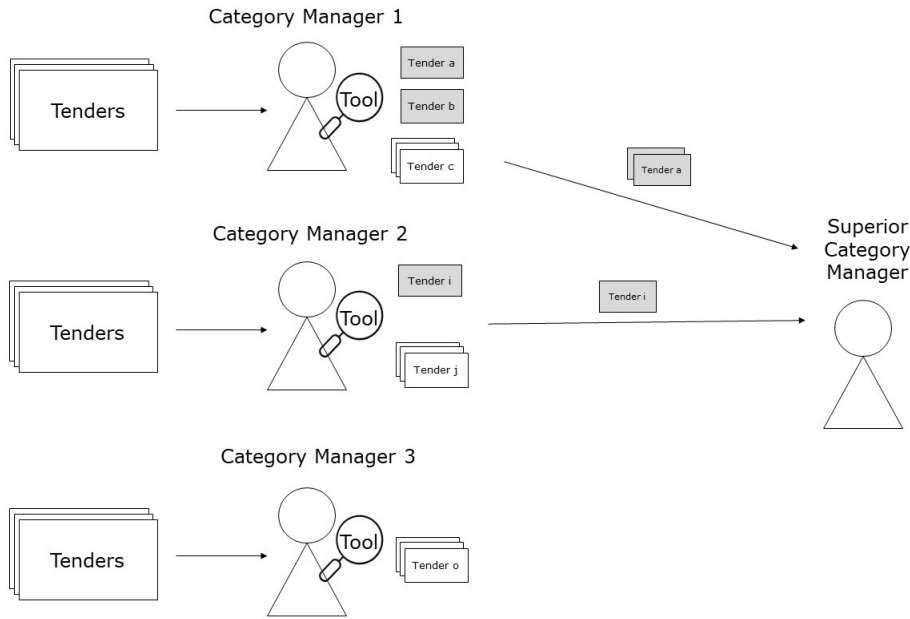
Category Manager 1

Tenders

Tool

Tender a

Tender b

Tender c

Tender a

Category Manager 2

Tenders

Tool

Tender i

Tender j

Tender i

Superior Category Manager

Category Manager 3

Tenders

Tool

Tender o